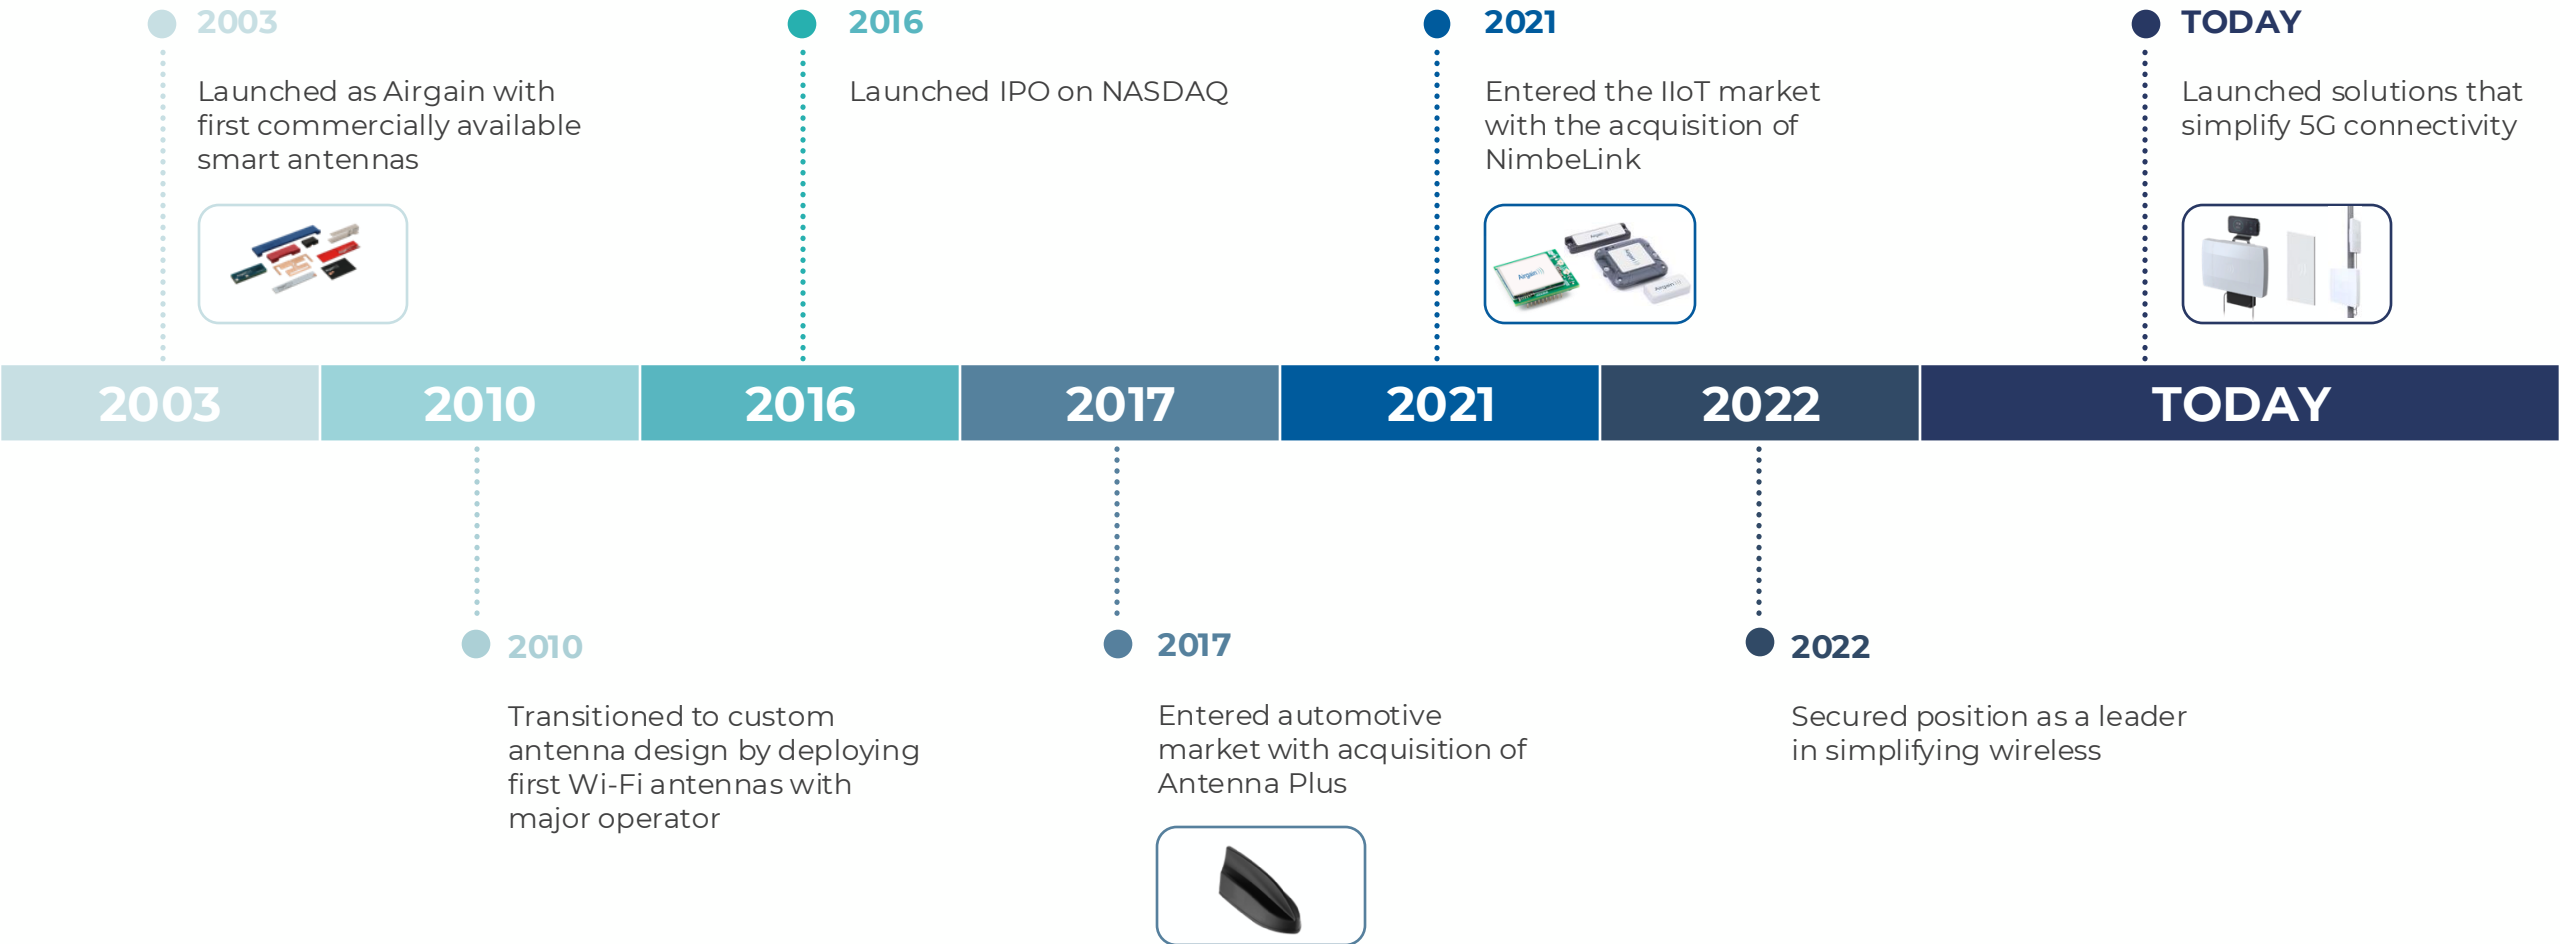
2003

Launched as Airgain with first commercially available smart antennas

2016

Launched IPO on NASDAQ

2021

Entered the IIoT market with the acquisition of NimbeLink

TODAY

Launched solutions that simplify 5G connectivity

2003 2010 2016 2017 2021 2022 TODAY

2010

Transitioned to custom antenna design by deploying first Wi-Fi antennas with major operator

2017

Entered automotive market with acquisition of Antenna Plus

2022

Secured position as a leader in simplifying wireless